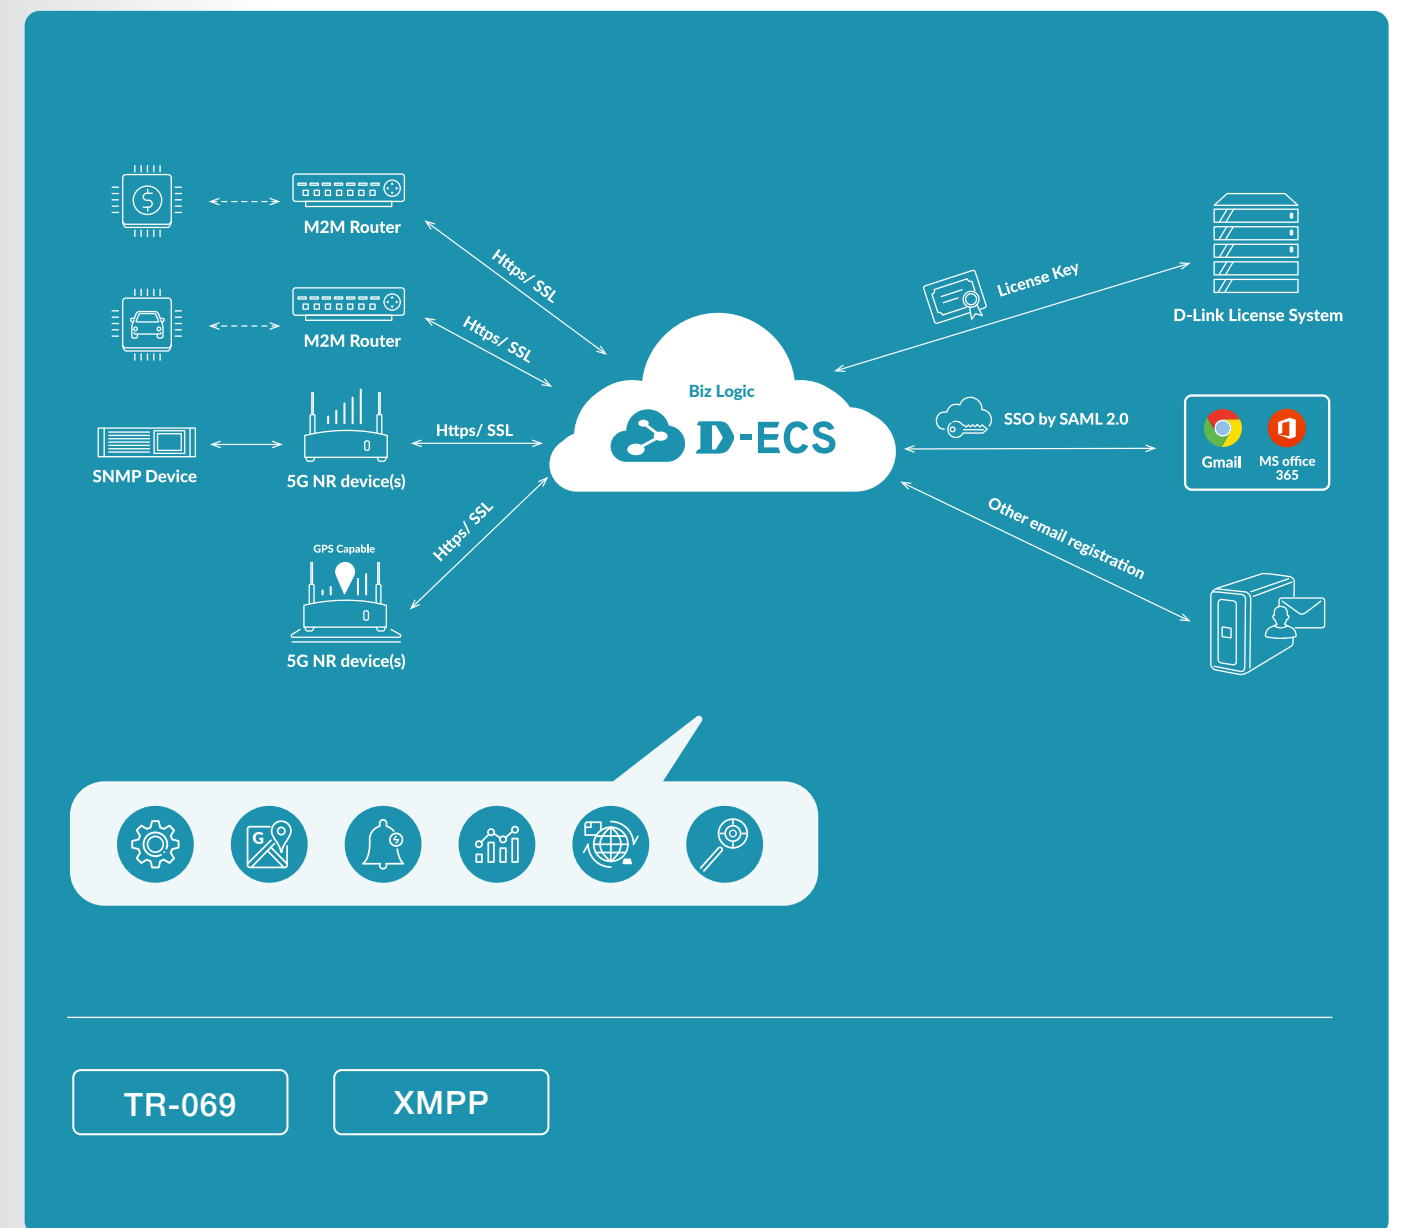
M2M Router

Https/ SSL

M2M Router

Https/ SSL

SNMP Device

5G NR device(s)

Https/ SSL

GPS Capable

5G NR device(s)

Https/ SSL

Biz Logic

D-ECS

License Key

D-Link License System

SSO by SAML 2.0

Gmail

MS office 365

Other email registration

G

TR-069

XMPP